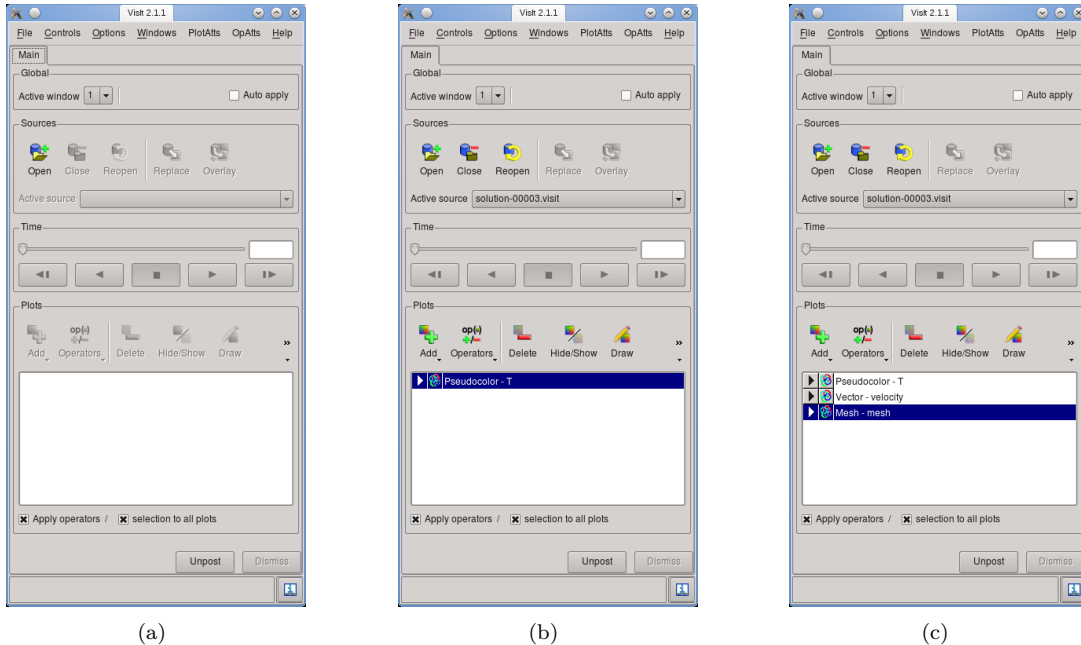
VisIt 2.1.1

File Controls Options Windows PlotAtts OpAtts Help

Main

Global

Active window 1

Auto apply

Sources

Open Close Reopen Replace Overlay

Active source

Time

Plots

op(x) Add Operators Delete Hide/Show Draw »

Apply operators / selection to all plots

Unpost Dismiss

(a)

VisIt 2.1.1

File Controls Options Windows PlotAtts OpAtts Help

Main

Global

Active window 1

Auto apply

Sources

Open Close Reopen Replace Overlay

Active source solution-00003.visit

Time

Plots

op(x) Add Operators Delete Hide/Show Draw »

Pseudocolor - T

Apply operators / selection to all plots

Unpost Dismiss

(b)

VisIt 2.1.1

File Controls Options Windows PlotAtts OpAtts Help

Main

Global

Active window 1

Auto apply

Sources

Open Close Reopen Replace Overlay

Active source solution-00003.visit

Time

Plots

op(x) Add Operators Delete Hide/Show Draw »

Pseudocolor - T

Vector - velocity

Mesh - mesh

Apply operators / selection to all plots

Unpost Dismiss

(c)